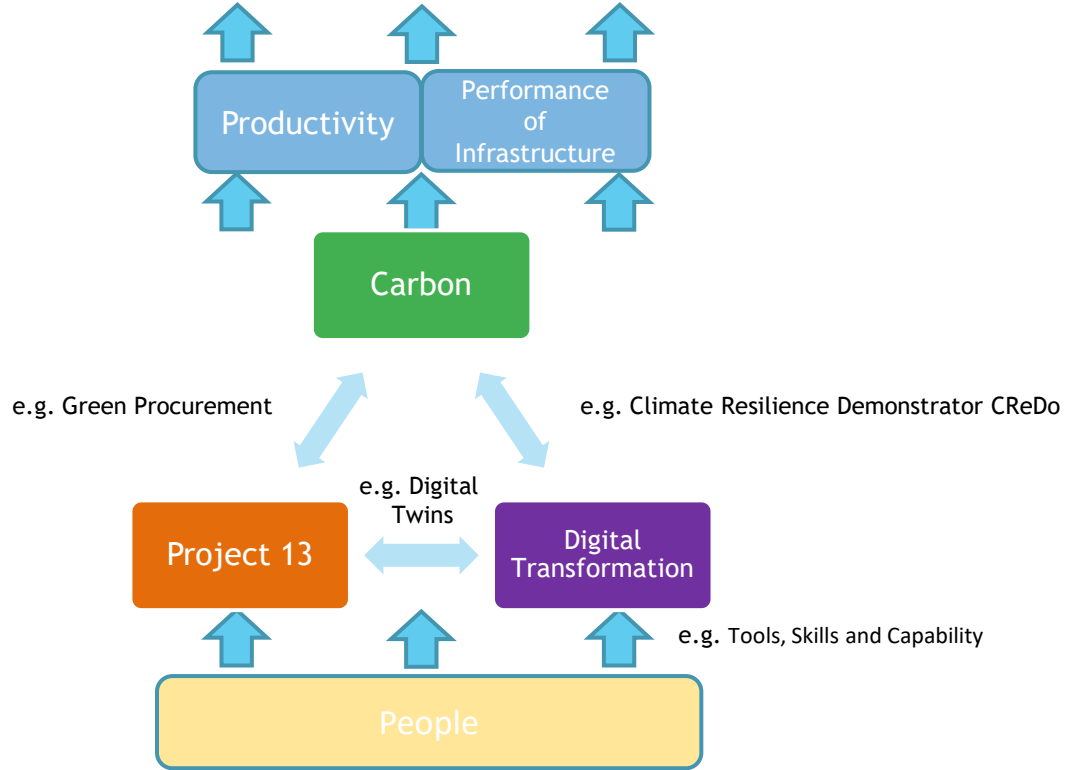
Productivity

Performance of Infrastructure

Carbon

e.g. Green Procurement

e.g. Climate Resilience Demonstrator CReDo

e.g. Digital Twins

Project 13

Digital Transformation

e.g. Tools, Skills and Capability

People